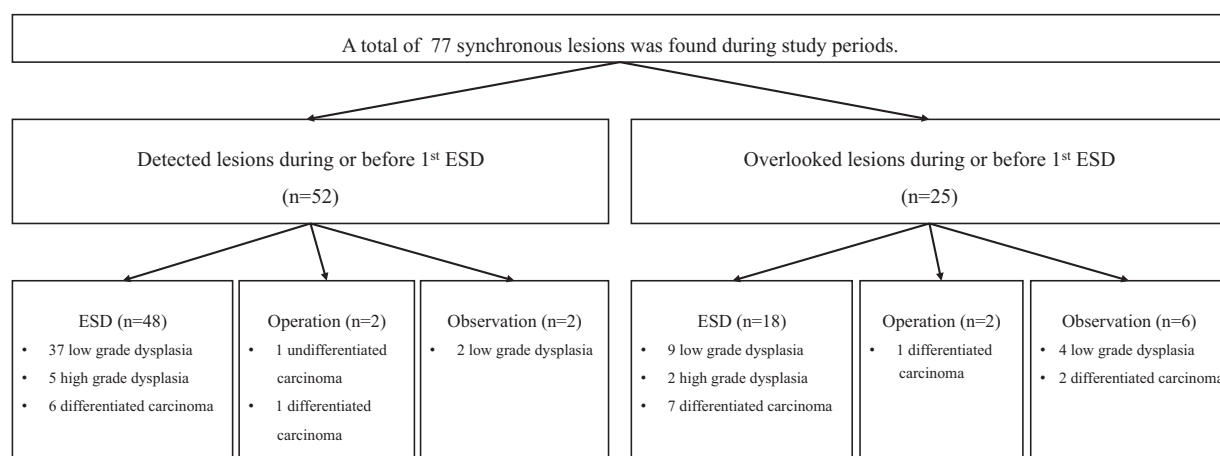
A total of 77 synchronous lesions was found during study periods.

Detected lesions during or before 1$^{st}$ ESD

(n=52)

Overlooked lesions during or before 1$^{st}$ ESD

(n=25)

ESD (n=48)

- 37 low grade dysplasia
- 5 high grade dysplasia
- 6 differentiated carcinoma

Operation (n=2)

- 1 undifferentiated carcinoma
- 1 differentiated carcinoma

Observation (n=2)

- 2 low grade dysplasia

ESD (n=18)

- 9 low grade dysplasia
- 2 high grade dysplasia
- 7 differentiated carcinoma

Operation (n=2)

- 1 differentiated carcinoma

Observation (n=6)

- 4 low grade dysplasia
- 2 differentiated carcinoma